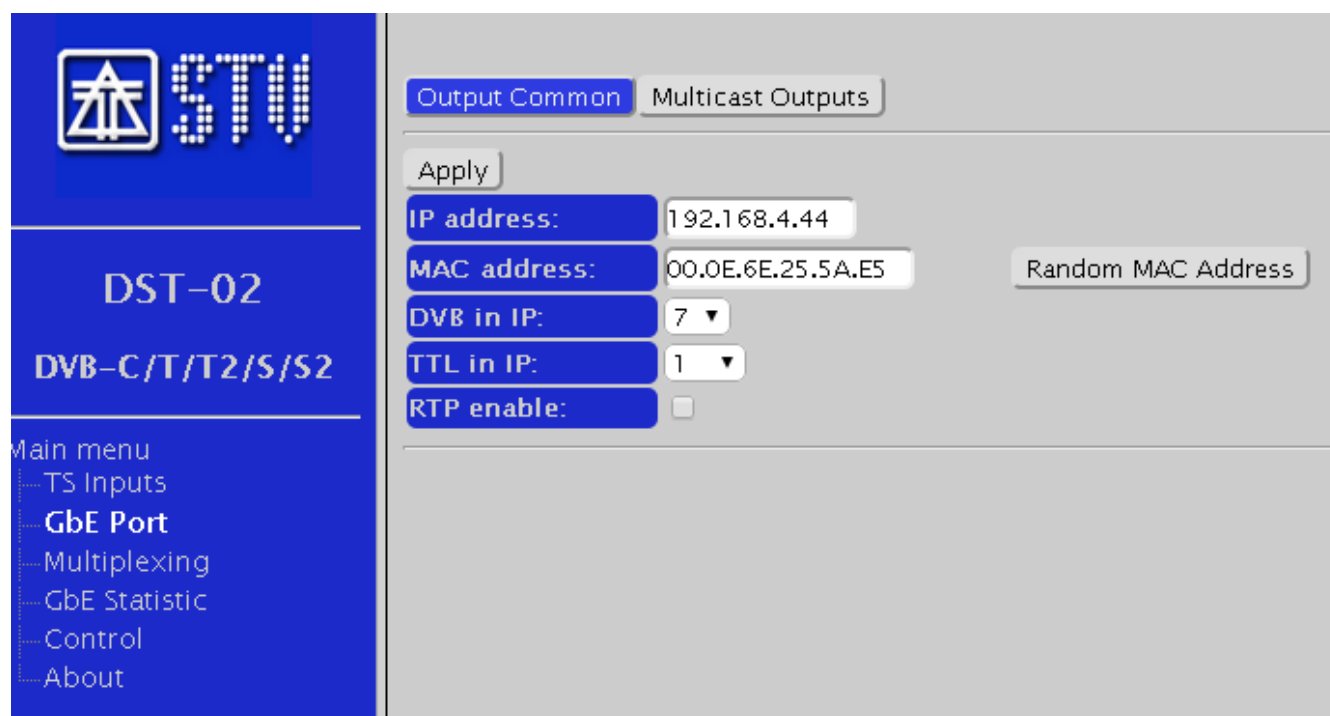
STV

DST-02

DVB-C/T/T2/S/S2

Main menu
TS Inputs
GbE Port
Multiplexing
GbE Statistic
Control
About

Output Common | Multicast Outputs

Apply

IP address: 192.168.4.44
MAC address: 00.0E.6E.25.5A.E5 Random MAC Address
DVB in IP: 7
TTL in IP: 1
RTP enable: